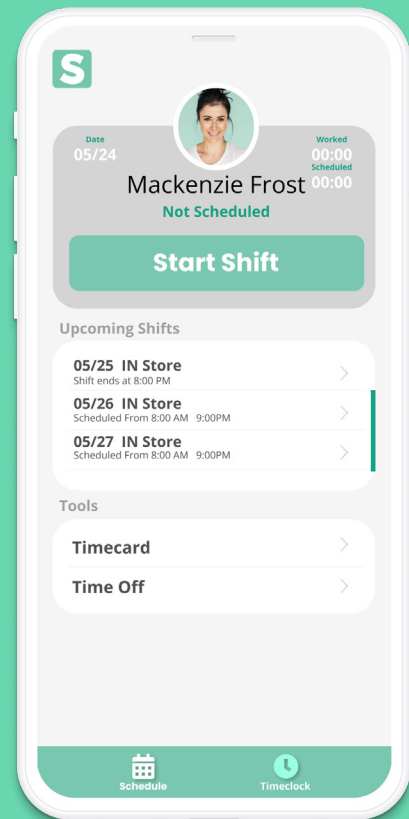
S

Date
05/24

Worked
00:00
Scheduled
00:00

Mackenzie Frost
Not Scheduled

Start Shift

Upcoming Shifts

05/25 IN Store
Shift ends at 8:00 PM

05/26 IN Store
Scheduled From 8:00 AM 9:00PM

05/27 IN Store
Scheduled From 8:00 AM 9:00PM

Tools

Timecard

Time Off

Schedule

Timeclock